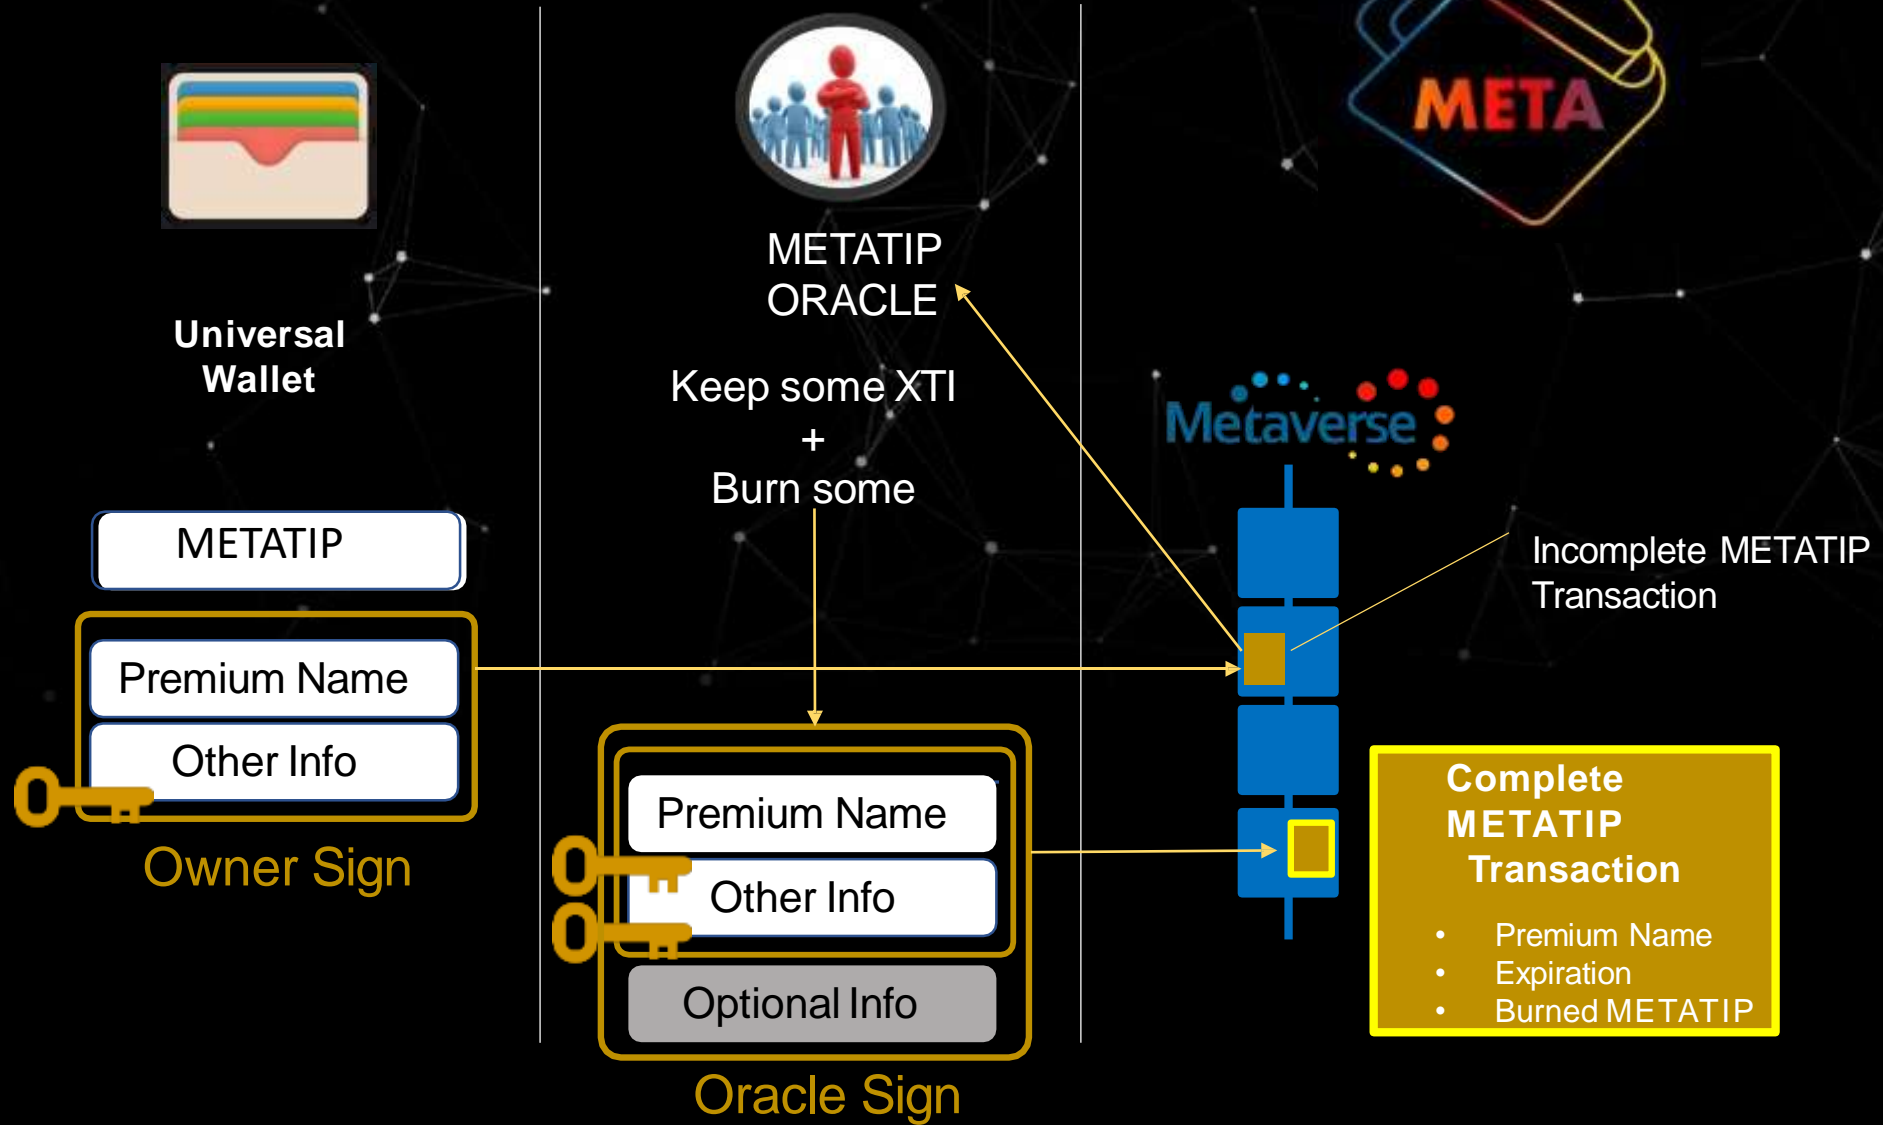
META

METATIP ORACLE

Universal Wallet

Keep some XTI
+
Burn some

Metaverse

METATIP

Incomplete METATIP Transaction

Premium Name

Other Info

Owner Sign

Premium Name

Other Info

Optional Info

Oracle Sign

Complete METATIP Transaction

- Premium Name
- Expiration
- Burned METATIP